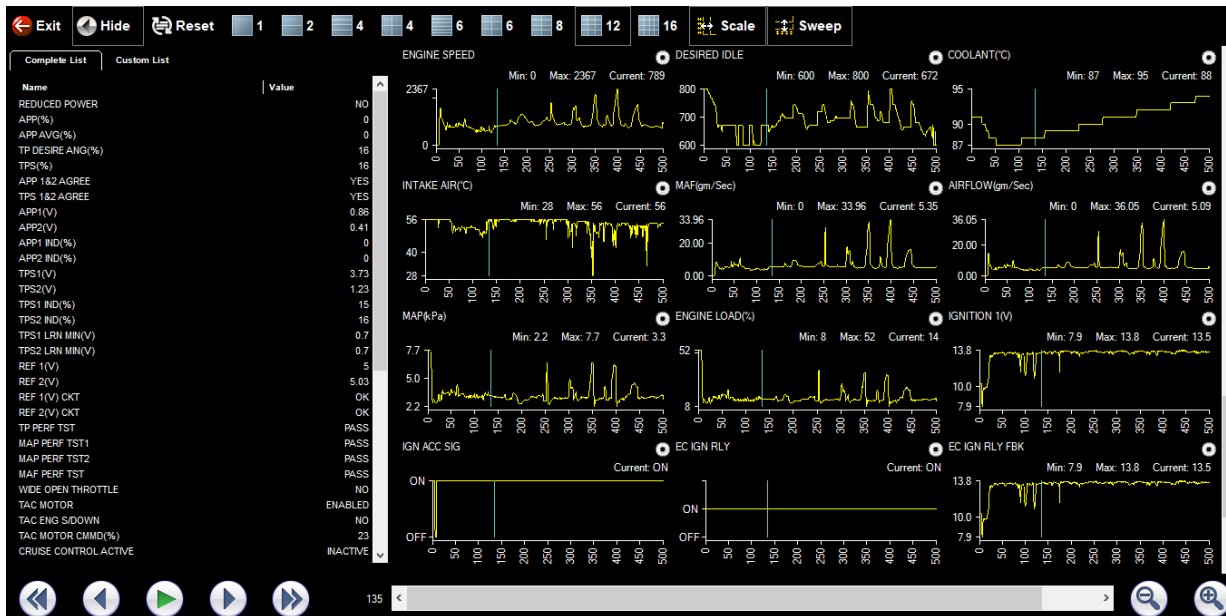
Exit Hide Reset 1 2 4 4 6 6 8 12 16 Scale Sweep

Complete List Custom List

| Name | Value |
|---|---|
| REDUCED POWER | NO |
| APP(%) | 0 |
| APP AVG(%) | 0 |
| TP DESIRE ANG(%) | 16 |
| TPS(%) | 16 |
| APP 1&2 AGREE | YES |
| TPS 1&2 AGREE | YES |
| APP1(V) | 0.86 |
| APP2(V) | 0.41 |
| APP1 IND(%) | 0 |
| APP2 IND(%) | 0 |
| TPS1(V) | 3.73 |
| TPS2(V) | 1.23 |
| TPS1 IND(%) | 15 |
| TPS2 IND(%) | 16 |
| TPS1 LRN MIN(V) | 0.7 |
| TPS2 LRN MIN(V) | 0.7 |
| REF 1(V) | 5 |
| REF 2(V) | 5.03 |
| REF 1(V) CKT | OK |
| REF 2(V) CKT | OK |
| TP PERF TST | PASS |
| MAP PERF TST1 | PASS |
| MAP PERF TST2 | PASS |
| MAF PERF TST | PASS |
| WIDE OPEN THROTTLE | NO |
| TAC MOTOR | ENABLED |
| TAC ENG S/DOWN | NO |
| TAC MOTOR CMMD(%) | 23 |
| CRUISE CONTROL ACTIVE | INACTIVE |

ENGINE SPEED
Min: 0 Max: 2367 Current: 789
2367
0
0 50 100 150 200 250 300 350 400 450 500

DESIRED IDLE
Min: 600 Max: 800 Current: 672
800
700
600
0 50 100 150 200 250 300 350 400 450 500

COOLANT(°C)
Min: 87 Max: 95 Current: 88
95
90
87
0 50 100 150 200 250 300 350 400 450 500

INTAKE AIR(°C)
Min: 28 Max: 56 Current: 56
56
48
28
0 50 100 150 200 250 300 350 400 450 500

MAF(gm/Sec)
Min: 0 Max: 33.96 Current: 5.35
33.96
20.00
0.00
0 50 100 150 200 250 300 350 400 450 500

AIRFLOW(gm/Sec)
Min: 0 Max: 36.05 Current: 5.09
36.05
20.00
0.00
0 50 100 150 200 250 300 350 400 450 500

MAP(kPa)
Min: 2.2 Max: 7.7 Current: 3.3
7.7
5.0
2.2
0 50 100 150 200 250 300 350 400 450 500

ENGINE LOAD(%)
Min: 8 Max: 52 Current: 14
52
8
0 50 100 150 200 250 300 350 400 450 500

IGNITION 1(V)
Min: 7.9 Max: 13.8 Current: 13.5
13.8
10.0
7.9
0 50 100 150 200 250 300 350 400 450 500

IGN ACC SIG
Current: ON
ON
OFF
0 50 100 150 200 250 300 350 400 450 500

EC IGN RLY
Current: ON
ON
OFF
0 50 100 150 200 250 300 350 400 450 500

EC IGN RLY FBK
Min: 7.9 Max: 13.8 Current: 13.5
13.8
10.0
7.9
0 50 100 150 200 250 300 350 400 450 500

135